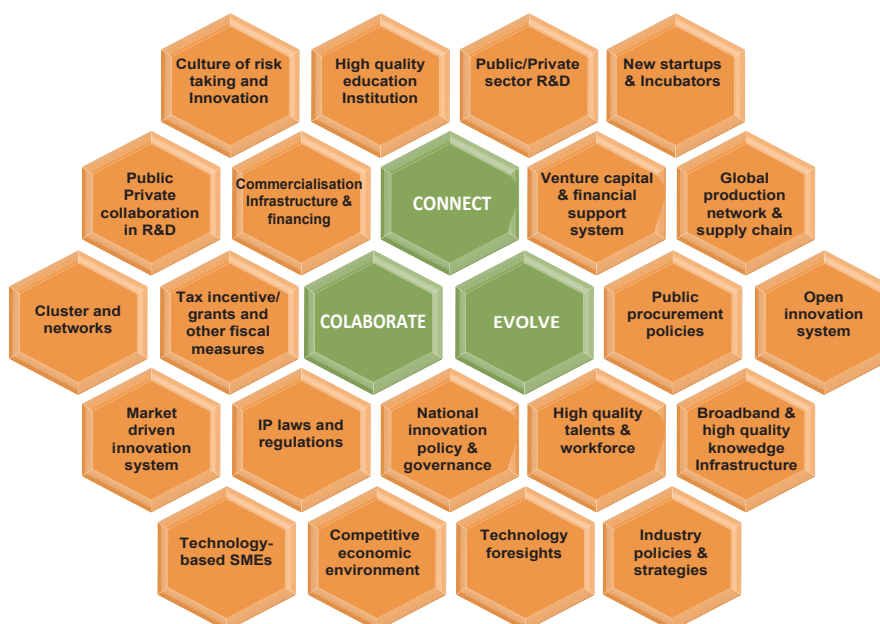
Culture of risk taking and Innovation

High quality education Institution

Public/Private sector R&D

New startups & Incubators

Public Private collaboration in R&D

Commercialisation Infrastructure & financing

CONNECT

Venture capital & financial support system

Global production network & supply chain

Cluster and networks

Tax incentive/ grants and other fiscal measures

COLABORATE

EVOLVE

Public procurement policies

Open innovation system

Market driven innovation system

IP laws and regulations

National innovation policy & governance

High quality talents & workforce

Broadband & high quality knowedge Infrastructure

Technology-based SMEs

Competitive economic environment

Technology foresights

Industry policies & strategies